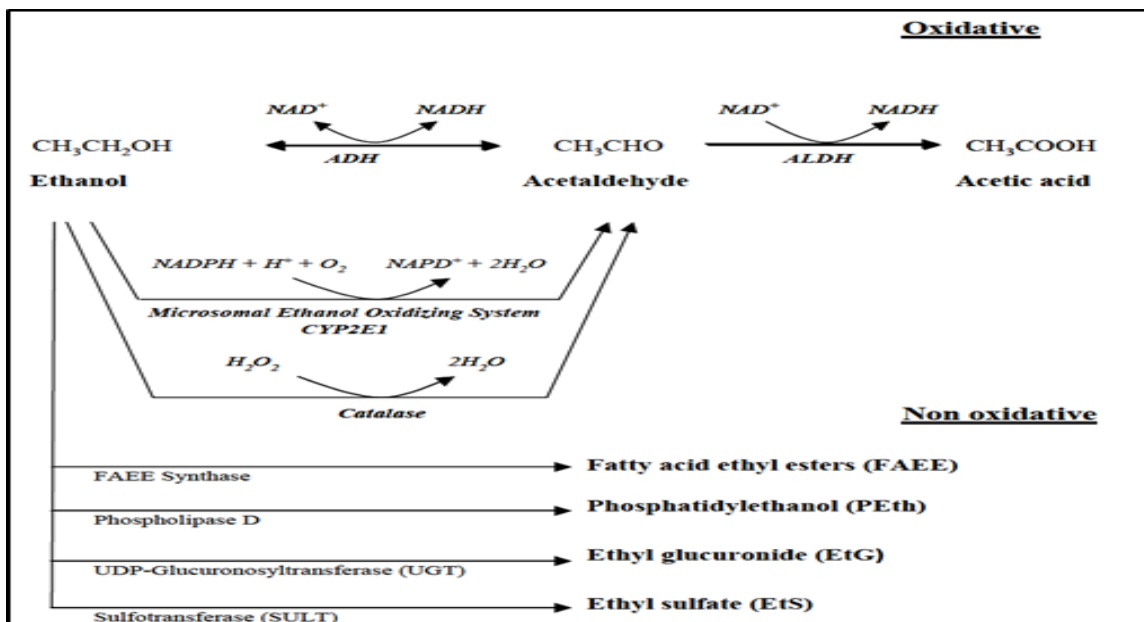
Oxidative

$NAD^+$ $NADH$ $NAD^+$ $NADH$

$CH_3CH_2OH$ ADH $CH_3CHO$ ALDH $CH_3COOH$

Ethanol Acetaldehyde Acetic acid

$NADPH + H^+ + O_2$ $NAPD^+ + 2H_2O$

Microsomal Ethanol Oxidizing System
CYP2E1

$H_2O_2$ $2H_2O$

Catalase

Non oxidative

FAEE Synthase
Fatty acid ethyl esters (FAEE)

Phospholipase D
Phosphatidylethanol (PEth)

UDP-Glucuronosyltransferase (UGT)
Ethyl glucuronide (EtG)

Sulfotransferase (SULT)
Ethyl sulfate (EtS)